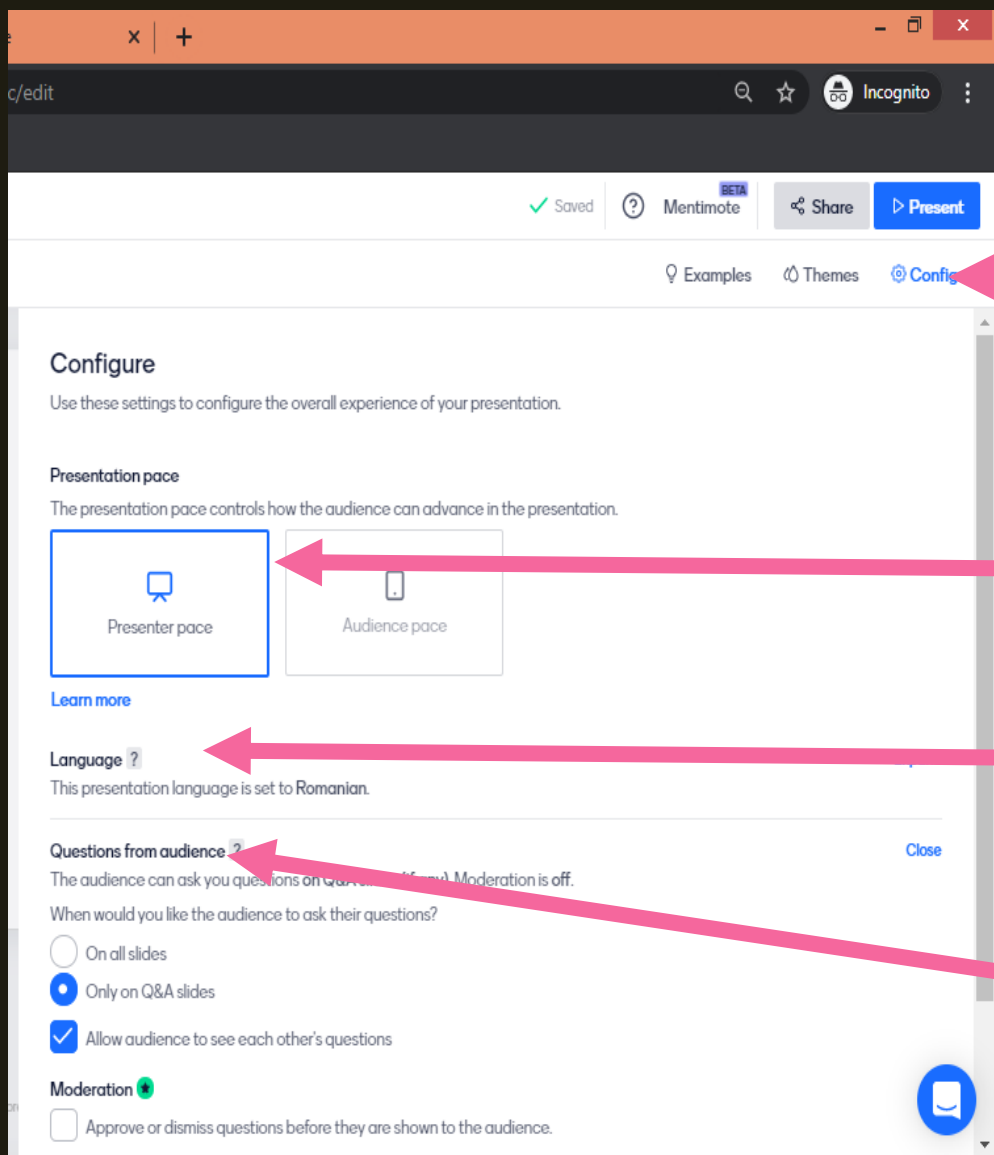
e ×
+
c/edit
Incognito

Saved
Mentimote BETA
Share
Present

Examples
Themes
Config

Configure
Use these settings to configure the overall experience of your presentation.

Presentation pace
The presentation pace controls how the audience can advance in the presentation.

Presenter pace
Audience pace
Learn more

Language ?
This presentation language is set to Romanian.

Questions from audience ?
Close
The audience can ask you questions on Q&A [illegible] Moderation is off.
When would you like the audience to ask their questions?
On all slides
Only on Q&A slides
Allow audience to see each other's questions

Moderation
Approve or dismiss questions before they are shown to the audience.